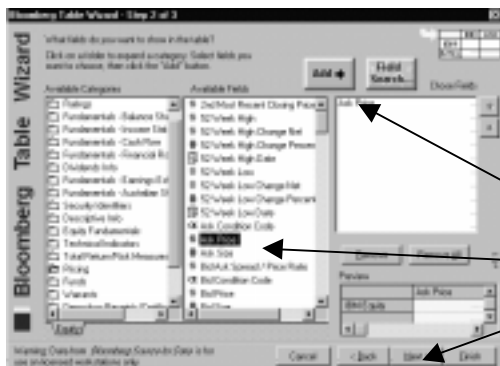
Bloomberg Table Wizard - Step 2 of 3

Bloomberg Table Wizard

What fields do you want to show in the table?

Click on a folder to expand a category. Select fields you want to choose, then click the "Add" button.

Add

Field Search...

Available Categories

Ratings
Fundamentals - Balance She
Fundamentals - Income Stat
Fundamentals - Cash Flow
Fundamentals - Financial Ra
Dividends Info
Fundamentals - Earnings Est
Fundamentals - Australian St
Security Identifiers
Descriptive Info
Equity Fundamentals
Technical Indicators
Total Return/Risk Measures
Pricing
Funds
Warrants
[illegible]

Available Fields

2nd Most Recent Closing Price
52 Week High
52 Week High Change Net
52 Week High Change Percent
52 Week High Date
52 Week Low
52 Week Low Change Net
52 Week Low Change Percent
52 Week Low Date
Ask Condition Code
Ask Price
Ask Side
Bid/Ask Spread / Price Ratio
Bid Condition Code
Bid Price
Bid Size

Chosen Fields

Ask Price

Remove

Remove all

Preview

| | Ask Price |
|---|---|
| IBM Equity | |

Equity

Warning: Data from Bloomberg Excel for Data is for use on licensed workstations only.

Cancel

< Back

Next

Finish